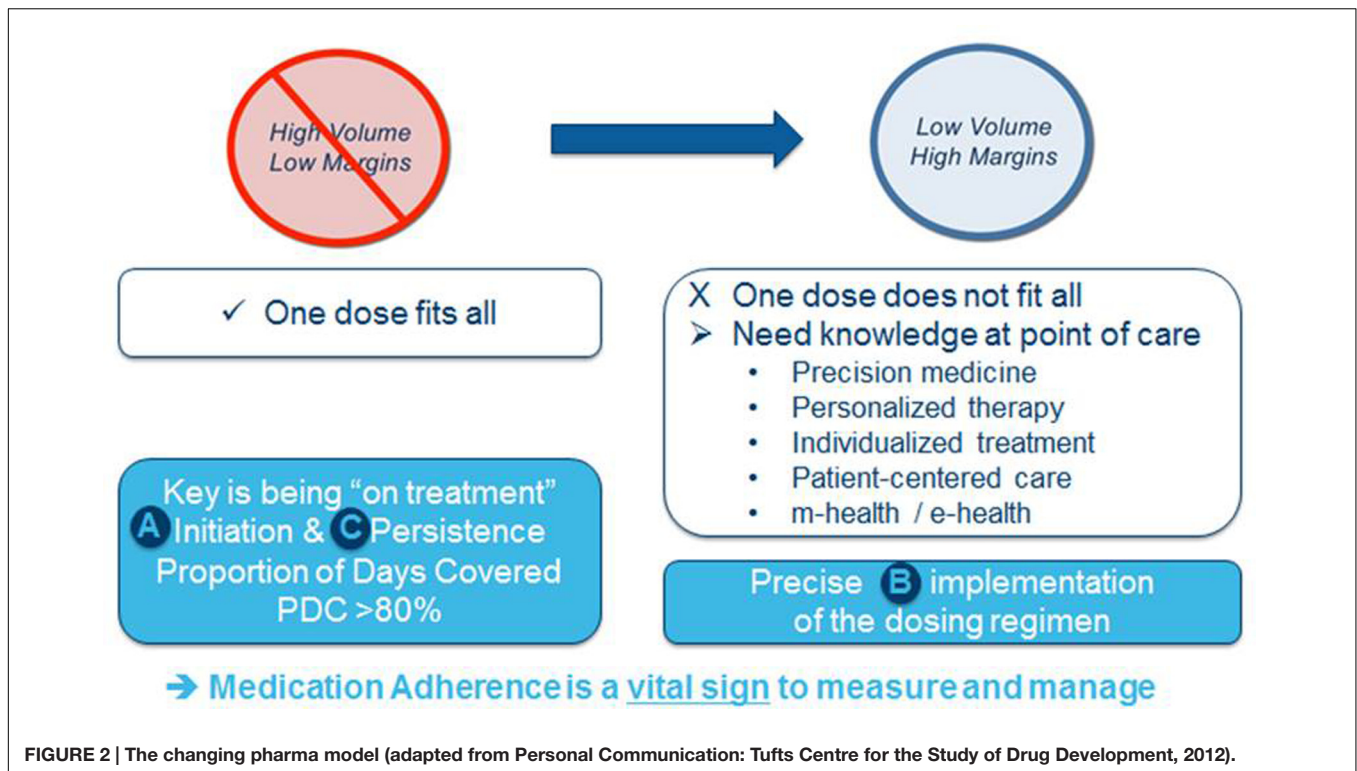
High Volume
Low Margins

Low Volume
High Margins

✓ One dose fits all

X One dose does not fit all
➢ Need knowledge at point of care
• Precision medicine
• Personalized therapy
• Individualized treatment
• Patient-centered care
• m-health / e-health

Key is being "on treatment"
A Initiation & C Persistence
Proportion of Days Covered
PDC >80%

Precise B implementation of the dosing regimen

➔ Medication Adherence is a vital sign to measure and manage

FIGURE 2 | The changing pharma model (adapted from Personal Communication: Tufts Centre for the Study of Drug Development, 2012).